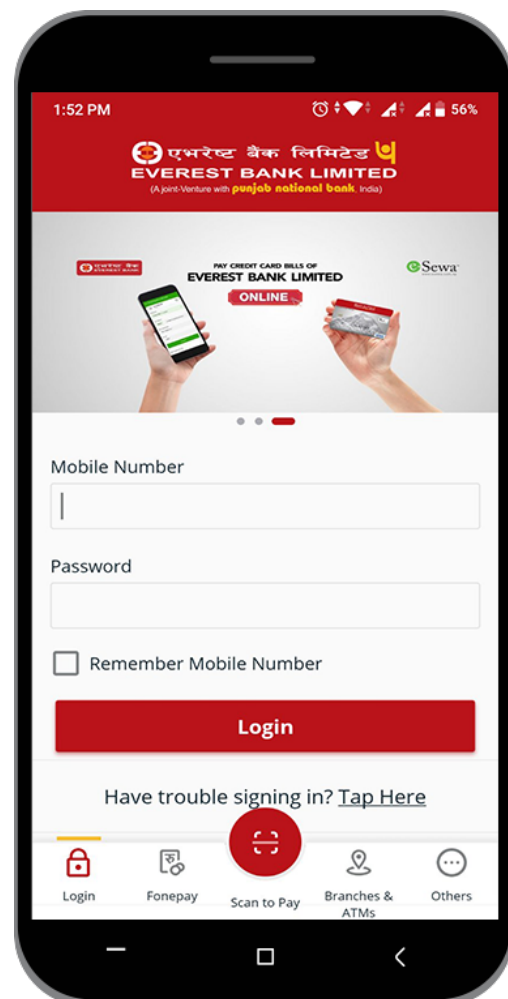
1:52 PM

56%

एभरेष्ट बैंक लिमिटेड
EVEREST BANK LIMITED
(A joint-Venture with punjab national bank, India)

PAY CREDIT CARD BILLS OF
EVEREST BANK LIMITED
ONLINE

eSewa

Mobile Number

Password

Remember Mobile Number

Login

Have trouble signing in? Tap Here

Login
Fonepay
Scan to Pay
Branches & ATMs
Others